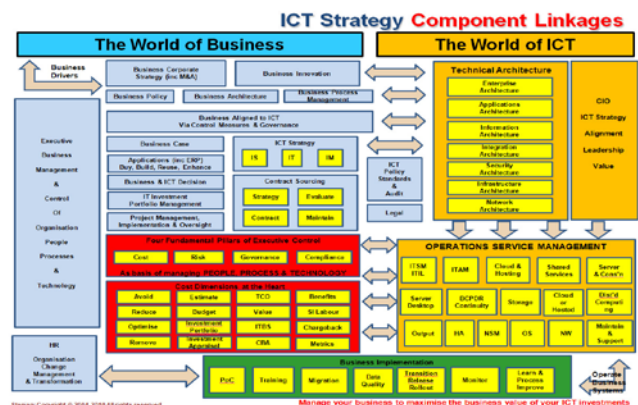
ICT Strategy Component Linkages

The World of Business

The World of ICT

Business Drivers

Business Corporate Strategy (inc M&A)

Business Innovation

Business Policy

Business Architecture

Business Process Management

Business Aligned to ICT Via Control Measures & Governance

Executive Business Management & Control Of Organisation People Processes & Technology

Business Case

Applications (inc CRP) Buy, Build, Reuse, Enhance

Business & ICT Decision

IT Investment Portfolio Management

Project Management, Implementation & Oversight

ICT Strategy

IS

IT

IM

Contract Sourcing

Strategy

Evaluate

Contract

Maintain

ICT Policy Standards & Audit

Legal

Technical Architecture

Enterprise Architecture

Applications Architecture

Information Architecture

Integration Architecture

Security Architecture

Infrastructure Architecture

Network Architecture

CIO

ICT Strategy

Alignment

Leadership

Value

Four Fundamental Pillars of Executive Control

Cost

Risk

Governance

Compliance

As basis of managing PEOPLE, PROCESS & TECHNOLOGY

Cost Dimensions at the Heart

Avoid

Estimate

TCO

Benefits

Reduce

Budget

Value

SI Labour

Optimise

Investment Portfolio

ITBS

Chargeback

Remove

Investment Appraisal

CBA

Metrics

OPERATIONS SERVICE MANAGEMENT

ITSM ITIL

ITAM

Cloud & Hosting

Shared Services

Server & Cons'n

Server Desktop

DCPDR Continuity

Storage

Cloud or Hosted

End'd Computing

Output

HA

NSM

OS

NW

Maintain & Support

HR Organisation Change Management & Transformation

Business Implementation

PoC

Training

Migration

Data Quality

Transition Release Rollout

Monitor

Learn & Process Improve

Operate Business Systems

Manage your business to maximise the business value of your ICT investments

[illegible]